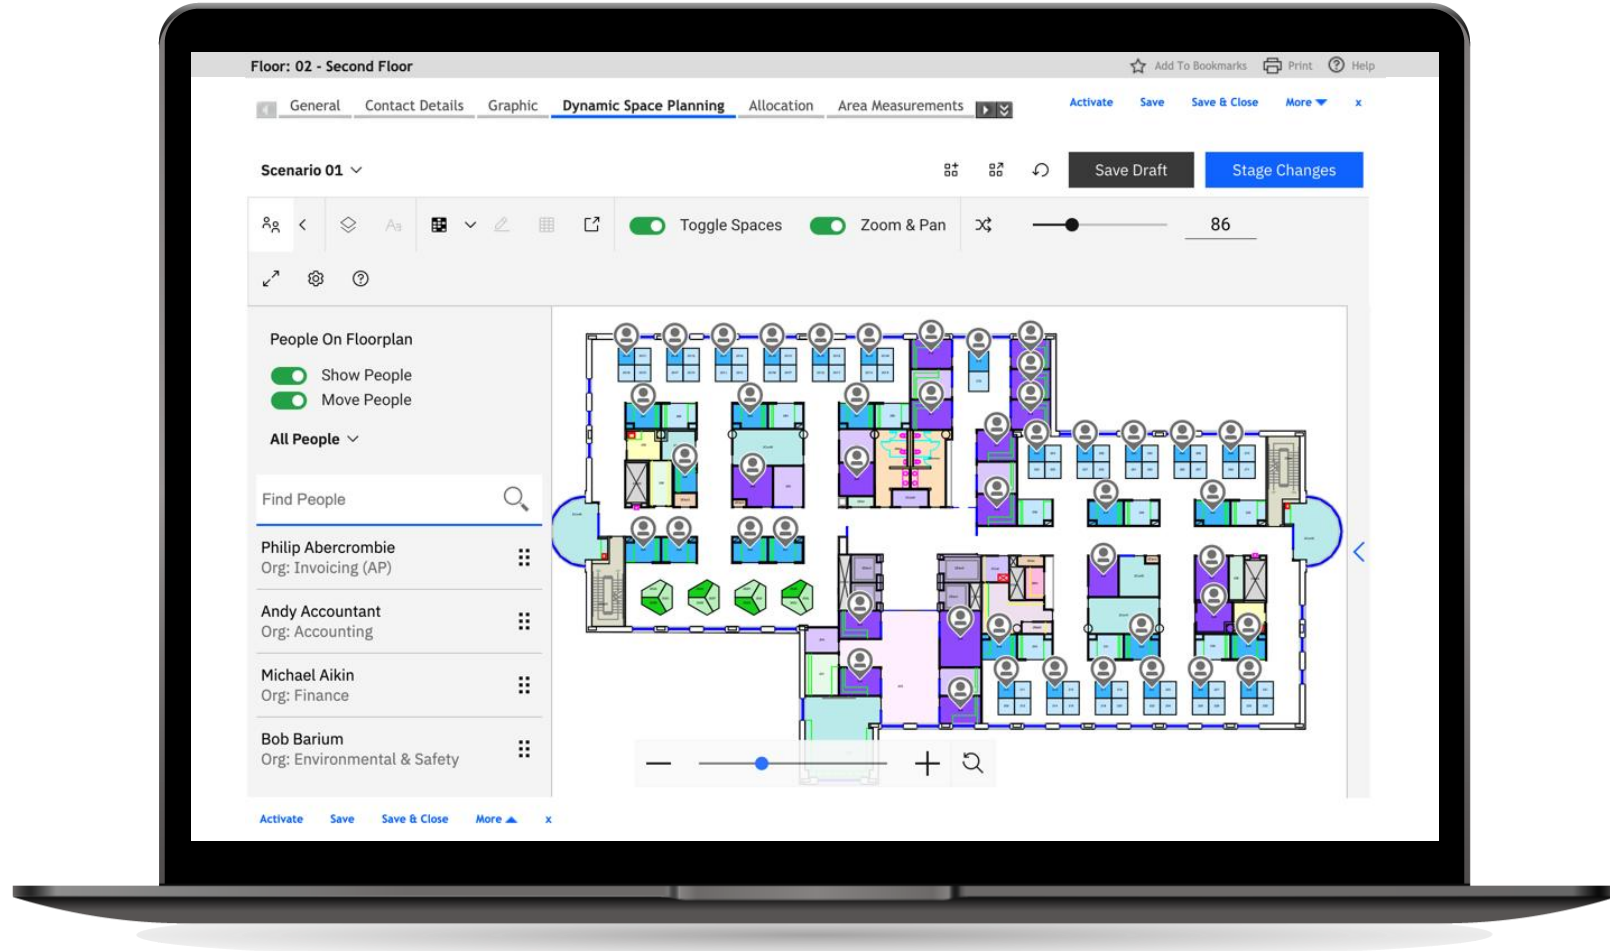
Floor: 02 - Second Floor

Add To Bookmarks Print Help

General Contact Details Graphic Dynamic Space Planning Allocation Area Measurements

Activate Save Save & Close More x

Scenario 01

Save Draft Stage Changes

Toggle Spaces Zoom & Pan 86

People On Floorplan

Show People

Move People

All People

Find People

Philip Abercrombie
Org: Invoicing (AP)

Andy Accountant
Org: Accounting

Michael Aikin
Org: Finance

Bob Barium
Org: Environmental & Safety

Activate Save Save & Close More x